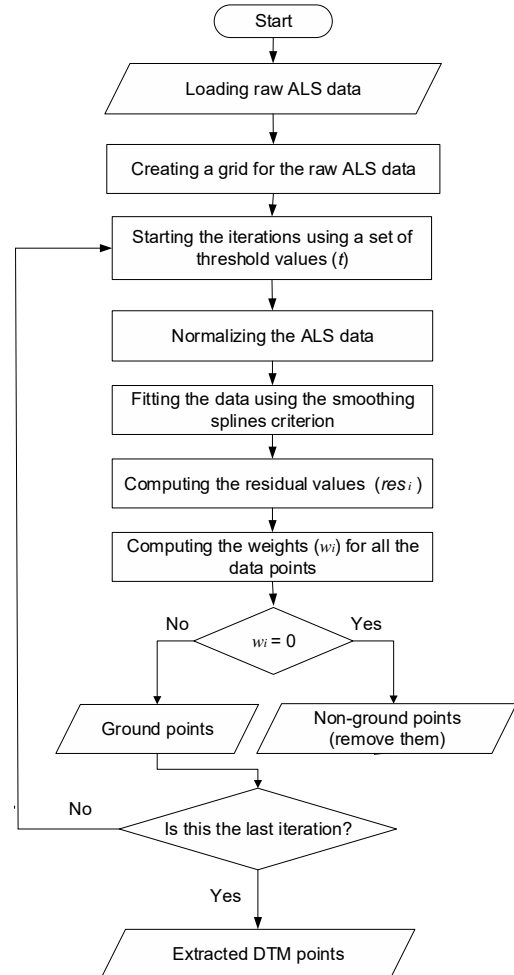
Start

Loading raw ALS data

Creating a grid for the raw ALS data

Starting the iterations using a set of threshold values ($t$)

Normalizing the ALS data

Fitting the data using the smoothing splines criterion

Computing the residual values ($res_i$)

Computing the weights ($w_i$) for all the data points

No

$w_i = 0$

Yes

Ground points

Non-ground points (remove them)

No

Is this the last iteration?

Yes

Extracted DTM points